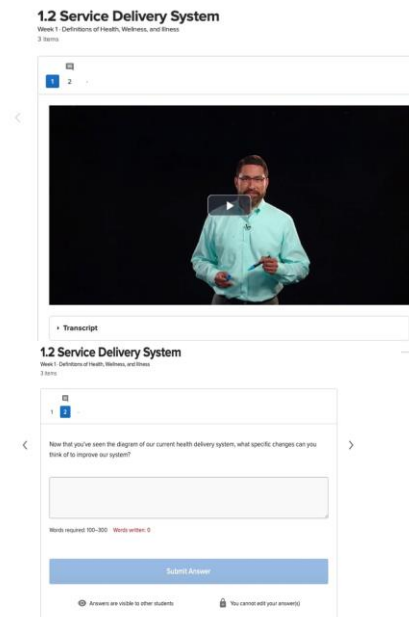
1.2 Service Delivery System
Week 1 · Definitions of Health, Wellness, and Illness
3 items

1 2

Transcript

1.2 Service Delivery System
Week 1 · Definitions of Health, Wellness, and Illness
3 items

1 2

Now that you've seen the diagram of our current health delivery system, what specific changes can you think of to improve our system?

Words required: 100–300 Words written: 0

Submit Answer

Answers are visible to other students

You cannot edit your answer(s)